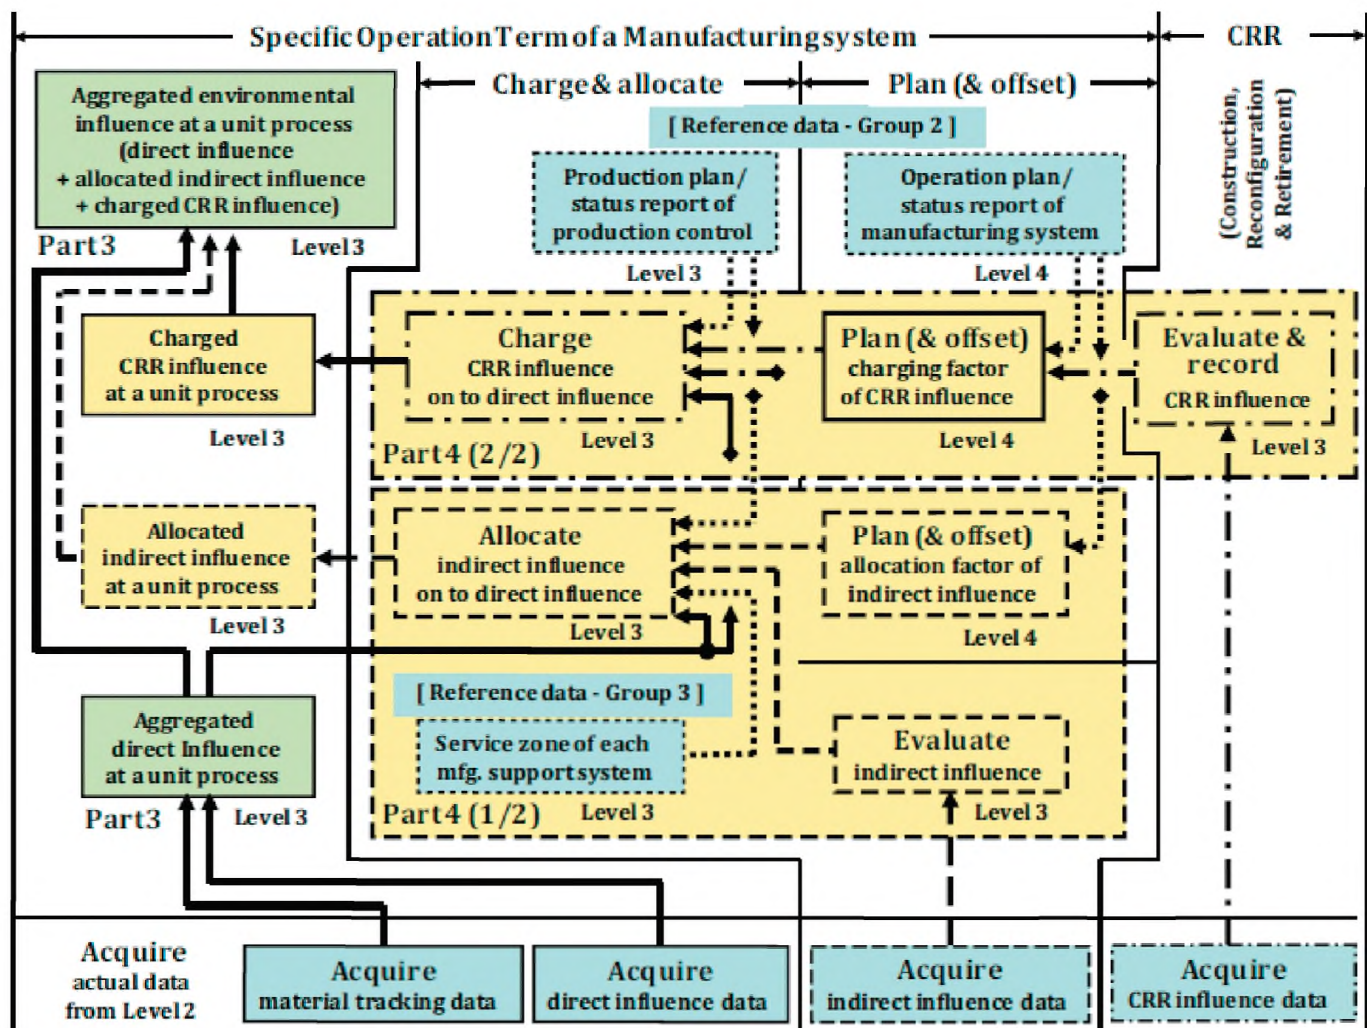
Specific Operation Term of a Manufacturing system

CRR

(Construction, Reconfiguration & Retirement)

Charge & allocate

Plan (& offset)

[ Reference data - Group 2 ]

Aggregated environmental influence at a unit process (direct influence + allocated indirect influence + charged CRR influence)

Part3

Level 3

Production plan / status report of production control

Level 3

Operation plan / status report of manufacturing system

Level 4

Charged CRR influence at a unit process

Level 3

Charge CRR influence on to direct influence

Level 3

Plan (& offset) charging factor of CRR influence

Level 4

Evaluate & record CRR influence

Level 3

Part4 (2/2)

Allocated indirect influence at a unit process

Level 3

Allocate indirect influence on to direct influence

Level 3

Plan (& offset) allocation factor of indirect influence

Level 4

[ Reference data - Group 3 ]

Aggregated direct Influence at a unit process

Part3

Level 3

Service zone of each mfg. support system

Evaluate indirect influence

Part4 (1/2)

Level 3

Level 3

Acquire actual data from Level 2

Acquire material tracking data

Acquire direct influence data

Acquire indirect influence data

Acquire CRR influence data